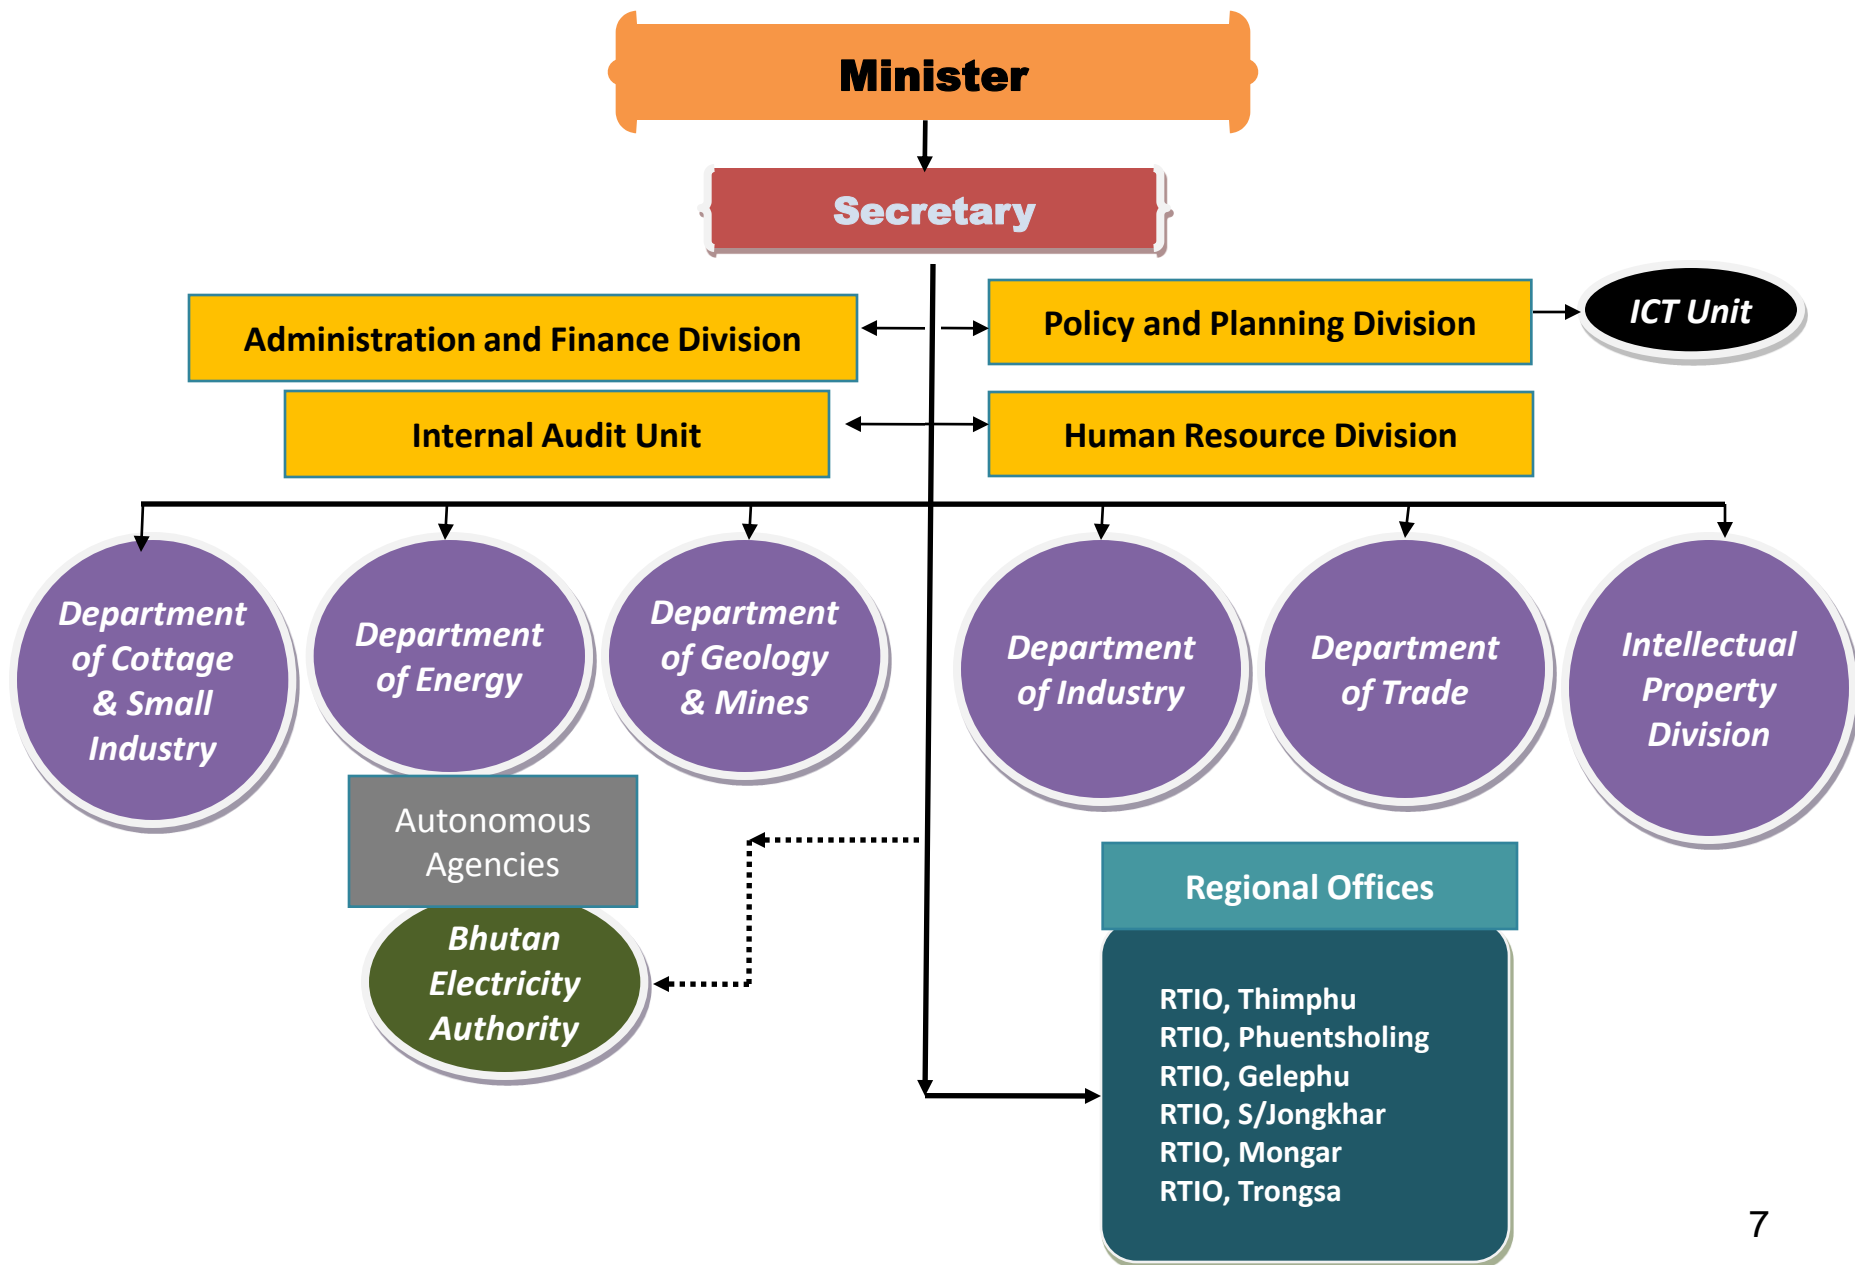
Minister

Secretary

Administration and Finance Division

Policy and Planning Division

ICT Unit

Internal Audit Unit

Human Resource Division

Department of Cottage & Small Industry

Department of Energy

Department of Geology & Mines

Department of Industry

Department of Trade

Intellectual Property Division

Autonomous Agencies

Bhutan Electricity Authority

Regional Offices

RTIO, Thimphu
RTIO, Phuentsholing
RTIO, Gelephu
RTIO, S/Jongkhar
RTIO, Mongar
RTIO, Trongsa

7